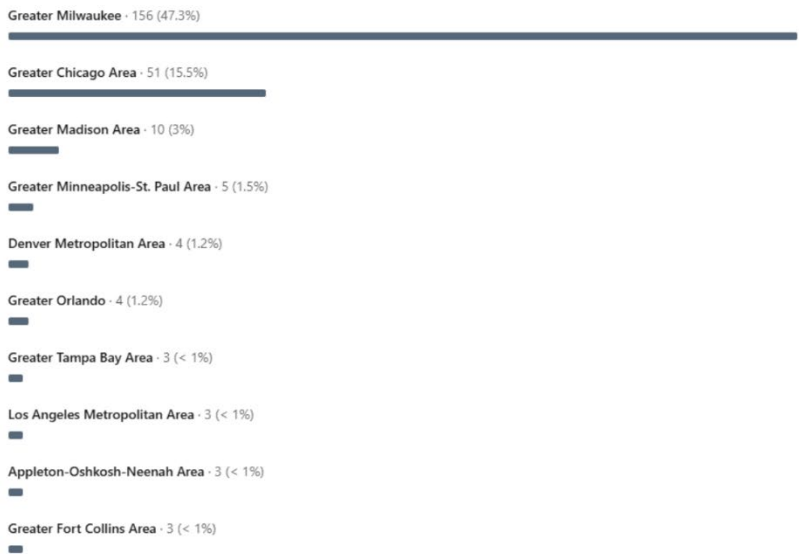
Greater Milwaukee · 156 (47.3%)

Greater Chicago Area · 51 (15.5%)

Greater Madison Area · 10 (3%)

Greater Minneapolis-St. Paul Area · 5 (1.5%)

Denver Metropolitan Area · 4 (1.2%)

Greater Orlando · 4 (1.2%)

Greater Tampa Bay Area · 3 (< 1%)

Los Angeles Metropolitan Area · 3 (< 1%)

Appleton-Oshkosh-Neenah Area · 3 (< 1%)

Greater Fort Collins Area · 3 (< 1%)